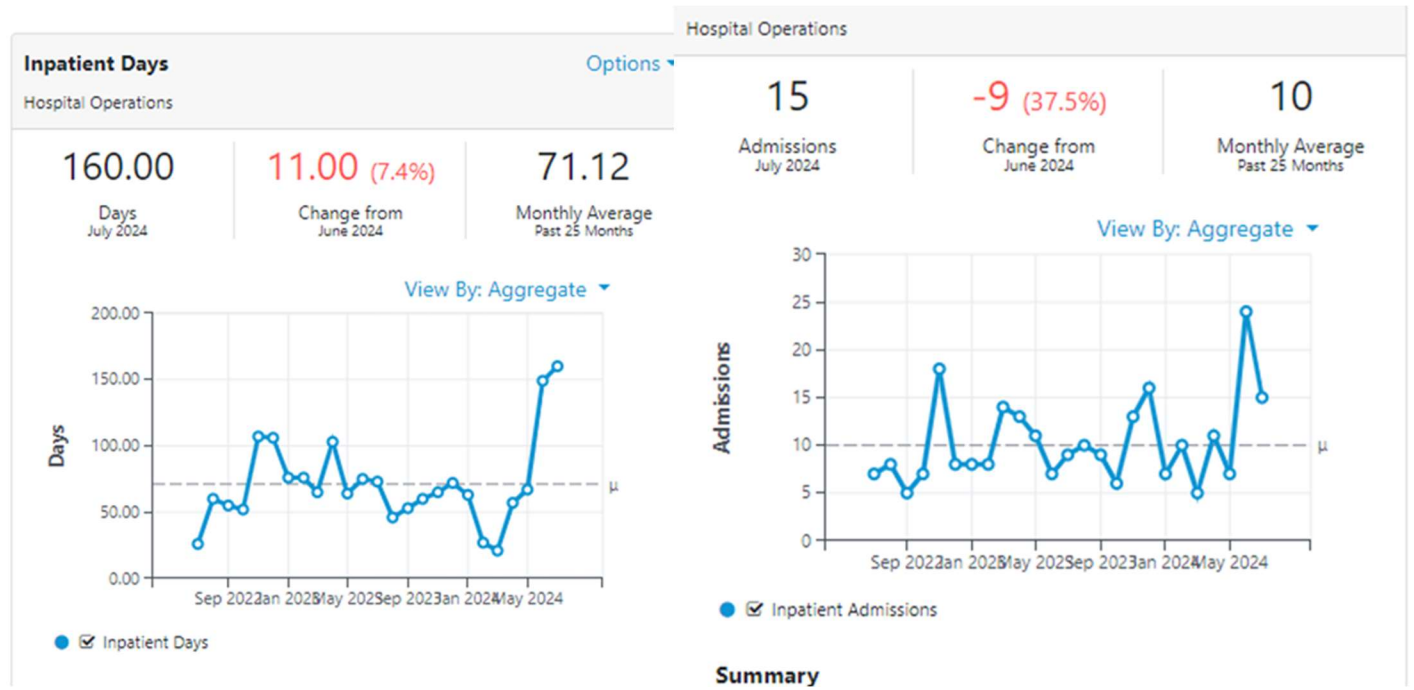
Inpatient Days
Hospital Operations
Options

160.00
Days
July 2024

11.00 (7.4%)
Change from
June 2024

71.12
Monthly Average
Past 25 Months

View By: Aggregate

200.00
150.00
100.00
50.00
0.00
Days
μ
Sep 2022 Jan 2023 May 2023 Sep 2023 Jan 2024 May 2024

Inpatient Days

Hospital Operations

15
Admissions
July 2024

-9 (37.5%)
Change from
June 2024

10
Monthly Average
Past 25 Months

View By: Aggregate

30
25
20
15
10
5
0
Admissions
μ
Sep 2022 Jan 2023 May 2023 Sep 2023 Jan 2024 May 2024

Inpatient Admissions

Summary